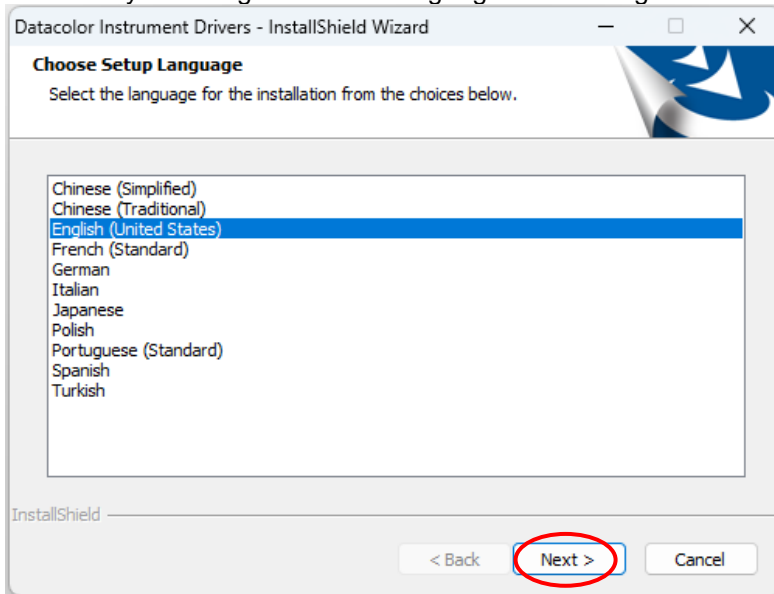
Datacolor Instrument Drivers - InstallShield Wizard

Choose Setup Language

Select the language for the installation from the choices below.

Chinese (Simplified)
Chinese (Traditional)
English (United States)
French (Standard)
German
Italian
Japanese
Polish
Portuguese (Standard)
Spanish
Turkish

InstallShield

< Back
Next >
Cancel